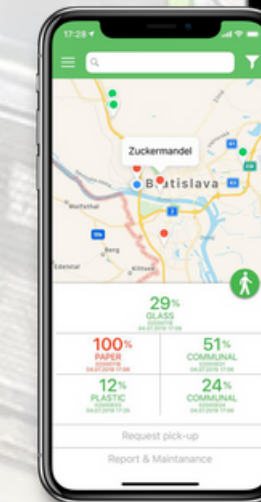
17:28

Zuckermandel

Bratislava

Wolfsthal

Berg

Edelstal

Kittsee

29%
GLASS
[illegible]
04.07.2018 17:08

100%
PAPER
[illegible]
04.07.2018 17:08

51%
COMMUNAL
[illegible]
04.07.2018 17:08

12%
PLASTIC
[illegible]
04.07.2018 17:08

24%
COMMUNAL
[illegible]
04.07.2018 17:08

Request pick-up

Report & Maintanance